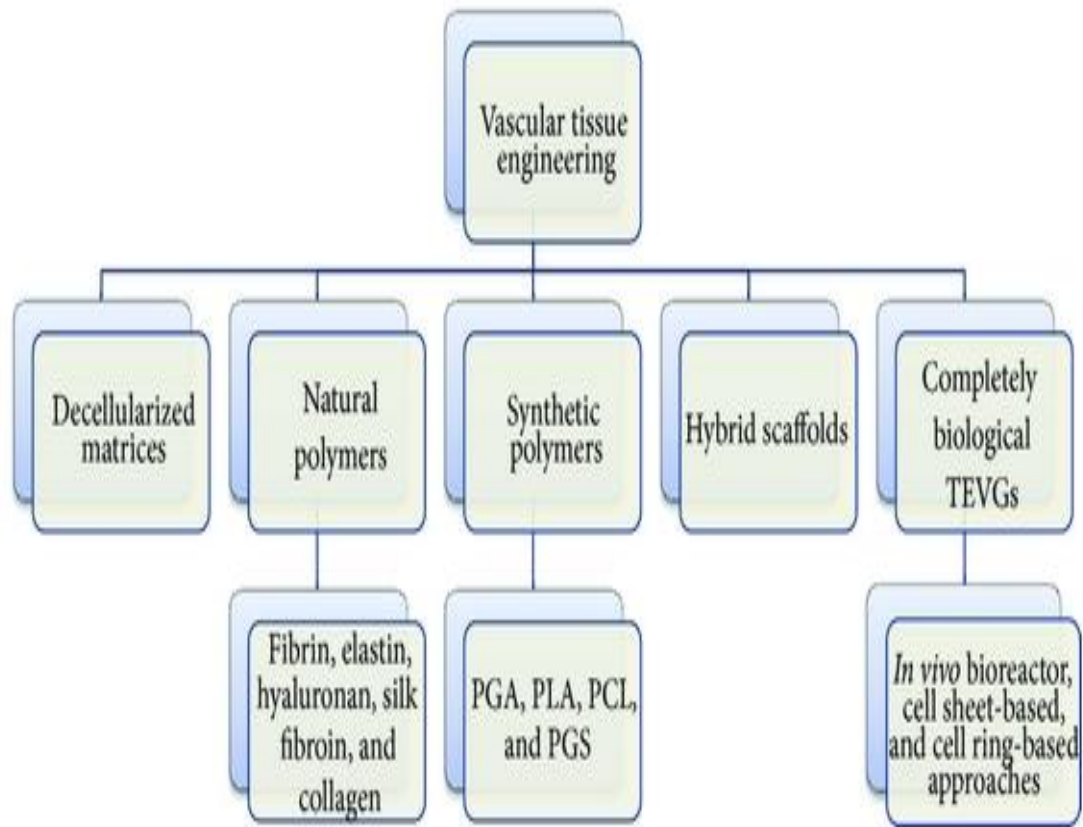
Vascular tissue engineering

Decellularized matrices

Natural polymers

Synthetic polymers

Hybrid scaffolds

Completely biological TEVGs

Fibrin, elastin, hyaluronan, silk fibroin, and collagen

PGA, PLA, PCL, and PGS

*In vivo* bioreactor, cell sheet-based, and cell ring-based approaches